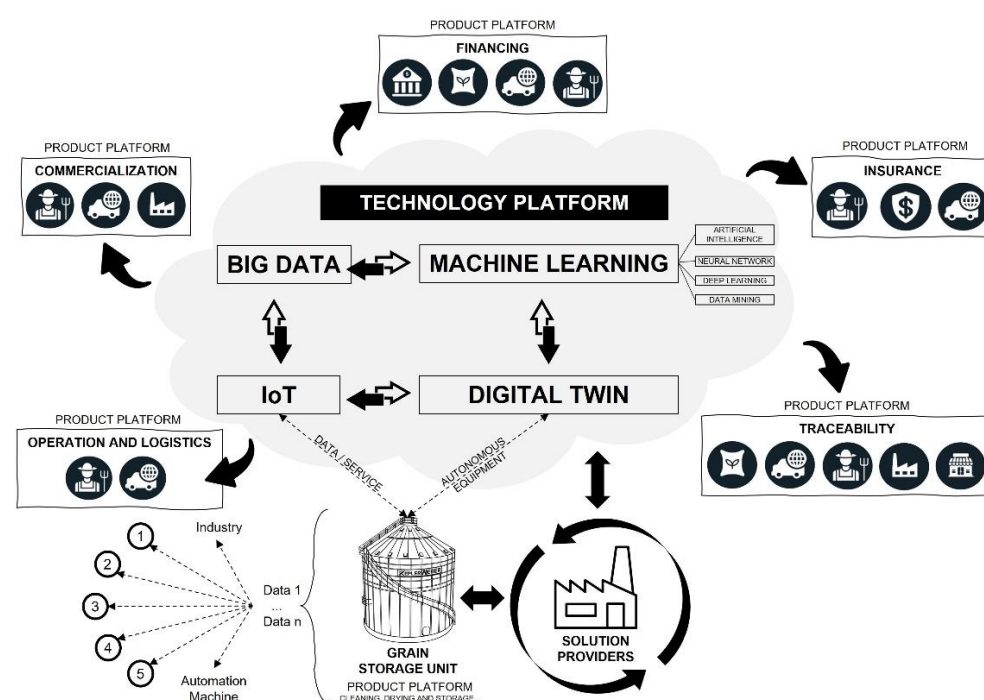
PRODUCT PLATFORM
FINANCING

PRODUCT PLATFORM
COMMERCIALIZATION

PRODUCT PLATFORM
INSURANCE

TECHNOLOGY PLATFORM

BIG DATA

MACHINE LEARNING

ARTIFICIAL INTELLIGENCE
NEURAL NETWORK
DEEP LEARNING
DATA MINING

IoT

DIGITAL TWIN

PRODUCT PLATFORM
TRACEABILITY

PRODUCT PLATFORM
OPERATION AND LOGISTICS

DATA / SERVICE

AUTONOMOUS EQUIPMENT

Industry

1
2
3
4
5

Data 1
...
Data n

Automation Machine

GRAIN STORAGE UNIT
PRODUCT PLATFORM
CLEANING, DRYING AND STORAGE

SOLUTION PROVIDERS